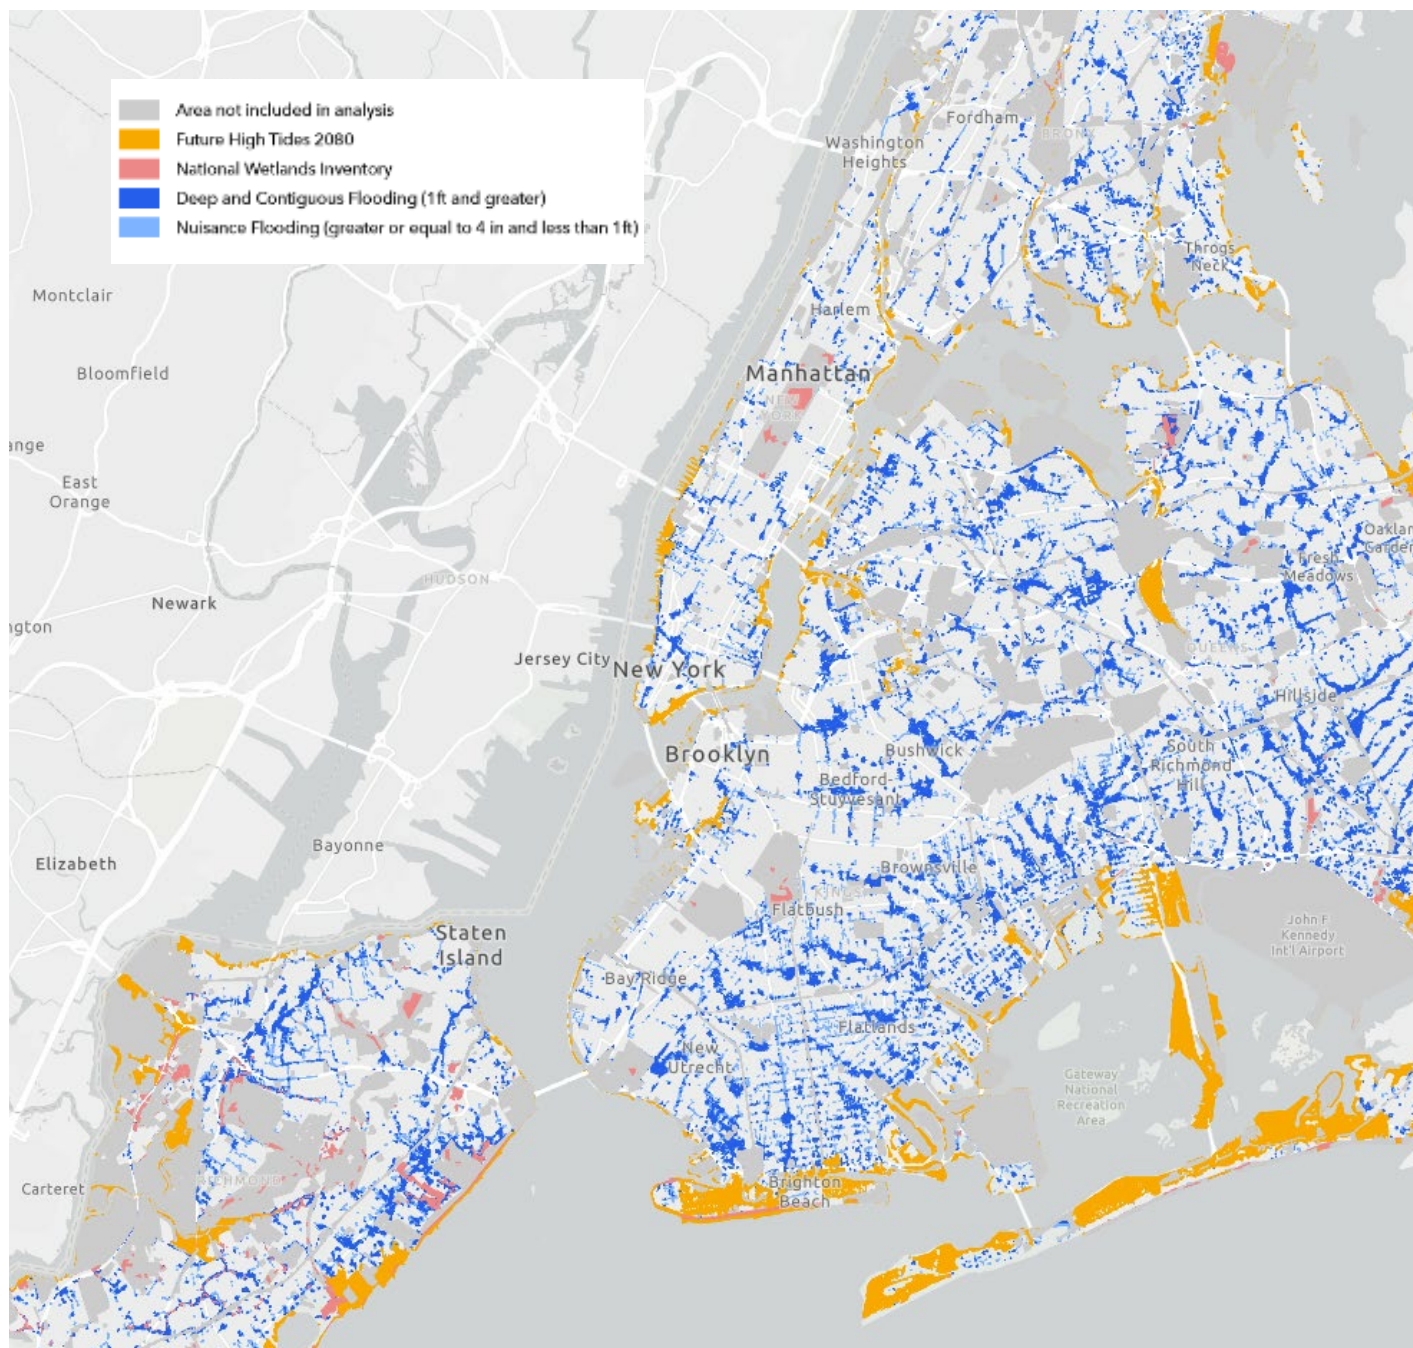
Area not included in analysis
Future High Tides 2080
National Wetlands Inventory
Deep and Contiguous Flooding (1ft and greater)
Nuisance Flooding (greater or equal to 4 in and less than 1ft)

Fordham
BRONX
Washington Heights
Throgs Neck
Harlem
Montclair
Bloomfield
Manhattan
NEW YORK
ange
East Orange
HUDSON
Oakland Gardens
Fresh Meadows
Newark
ngton
QUEENS
Jersey City
New York
Hillside
Brooklyn
Bushwick
South Richmond Hill
Bedford-Stuyvesant
Bayonne
Elizabeth
Brownsville
KINGS
Flatbush
John F Kennedy Int'l Airport
Staten Island
Bay Ridge
Flatlands
New Utrecht
Gateway National Recreation Area
Carteret
RICHMOND
Brighton Beach